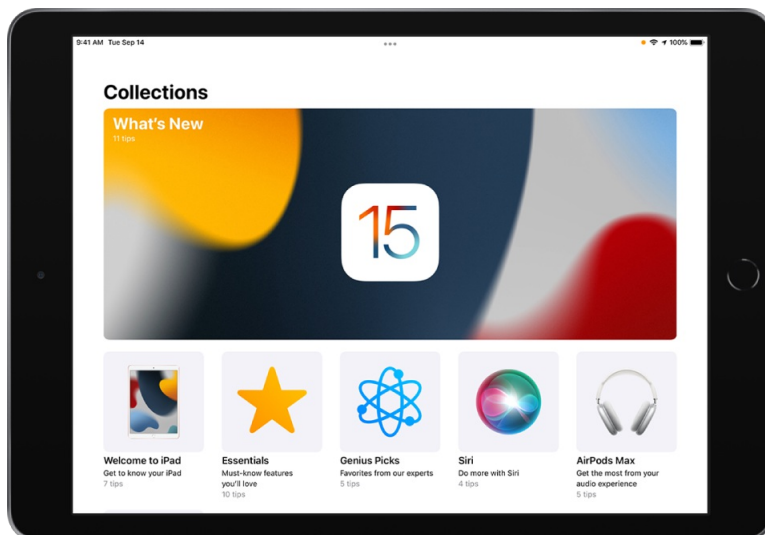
9:41 AM Tue Sep 14

100%

Collections

What's New
11 tips

15

Welcome to iPad
Get to know your iPad
7 tips

Essentials
Must-know features you'll love
10 tips

Genius Picks
Favorites from our experts
5 tips

Siri
Do more with Siri
4 tips

AirPods Max
Get the most from your audio experience
5 tips